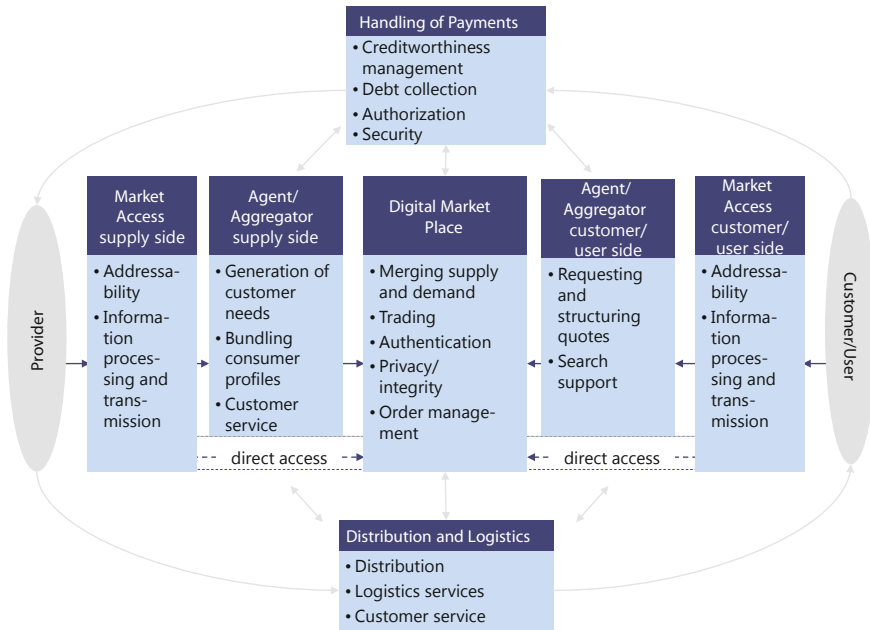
Handling of Payments
• Creditworthiness management
• Debt collection
• Authorization
• Security

Provider

Market Access supply side
• Addressability
• Information processing and transmission

Agent/ Aggregator supply side
• Generation of customer needs
• Bundling consumer profiles
• Customer service

Digital Market Place
• Merging supply and demand
• Trading
• Authentication
• Privacy/ integrity
• Order management

Agent/ Aggregator customer/ user side
• Requesting and structuring quotes
• Search support

Market Access customer/ user side
• Addressability
• Information processing and transmission

Customer/User

direct access

direct access

Distribution and Logistics
• Distribution
• Logistics services
• Customer service